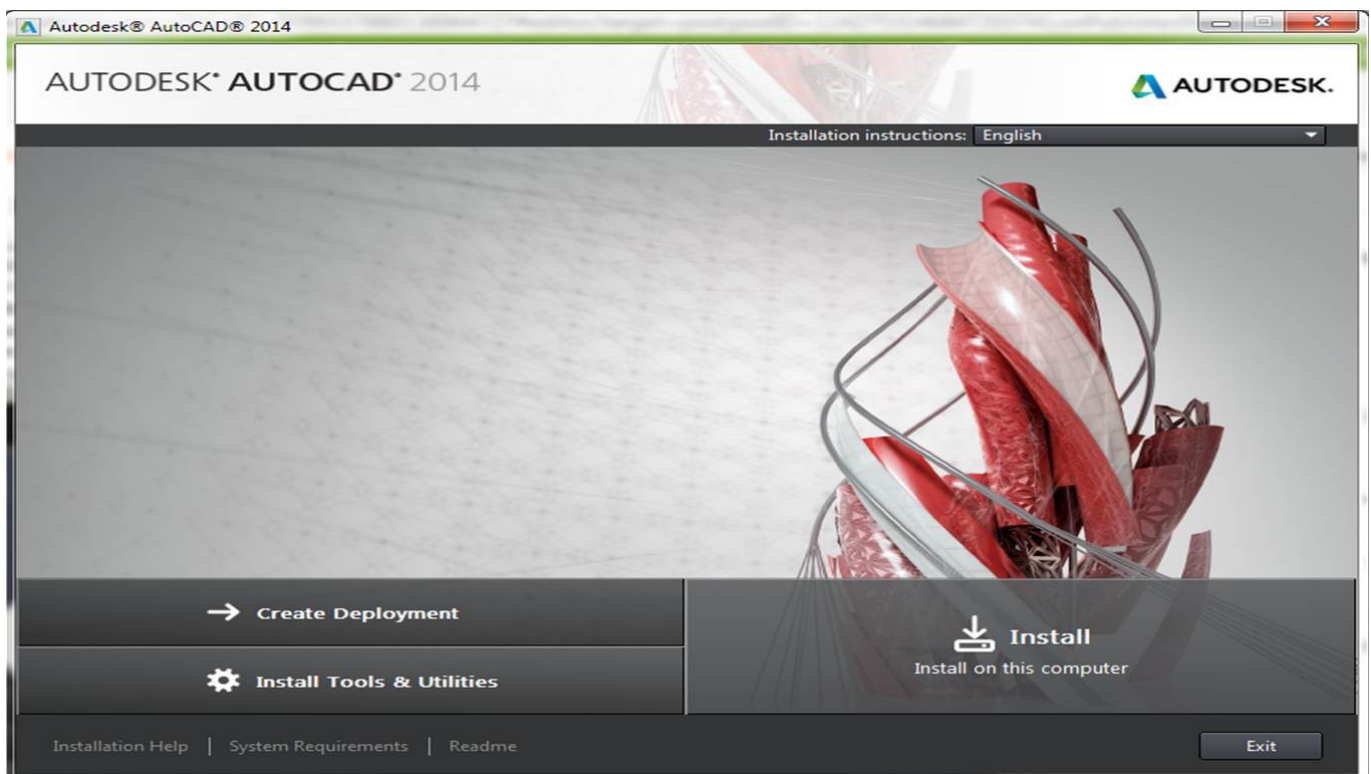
Autodesk® AutoCAD® 2014

AUTODESK® AUTOCAD® 2014

AUTODESK.

Installation instructions: English

Create Deployment

Install Tools & Utilities

Install

Install on this computer

Installation Help | System Requirements | Readme

Exit